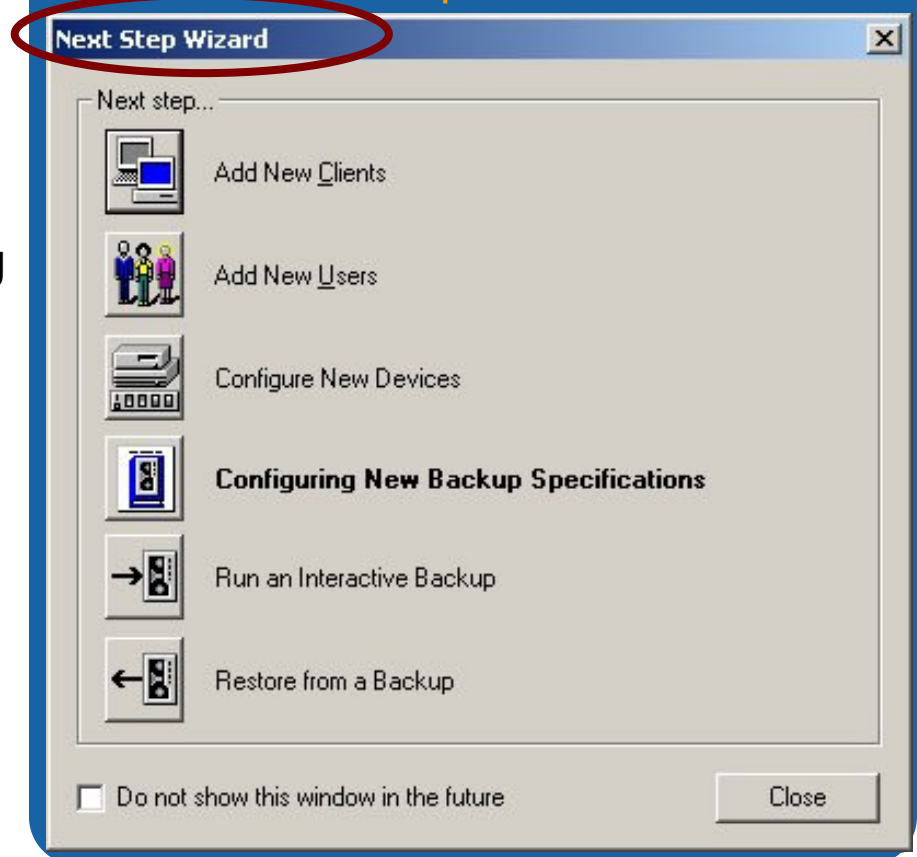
Next Step Wizard

Next step...

Add New Clients

Add New Users

Configure New Devices

**Configuring New Backup Specifications**

Run an Interactive Backup

Restore from a Backup

Do not show this window in the future

Close